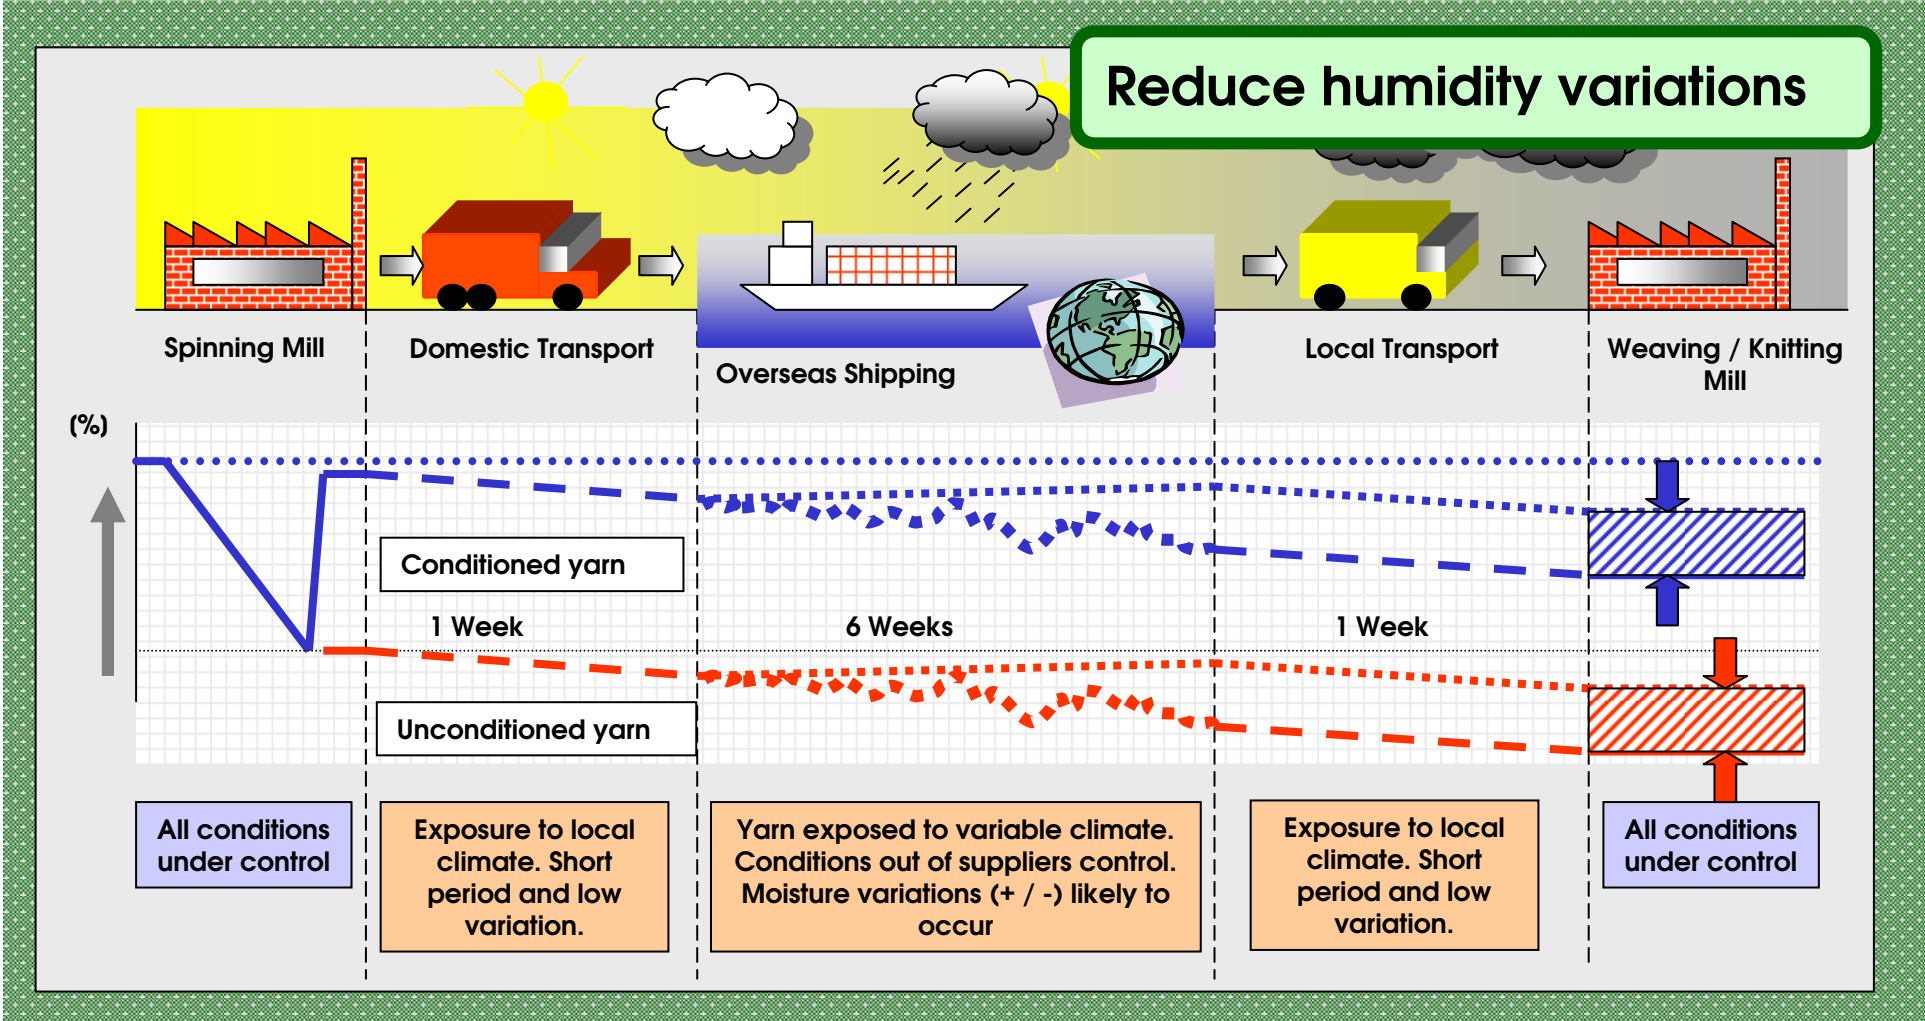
Reduce humidity variations

Spinning Mill

Domestic Transport

Overseas Shipping

Local Transport

Weaving / Knitting Mill

(%)

Conditioned yarn

1 Week

6 Weeks

1 Week

Unconditioned yarn

All conditions under control

Exposure to local climate. Short period and low variation.

Yarn exposed to variable climate. Conditions out of suppliers control. Moisture variations (+ / -) likely to occur

Exposure to local climate. Short period and low variation.

All conditions under control